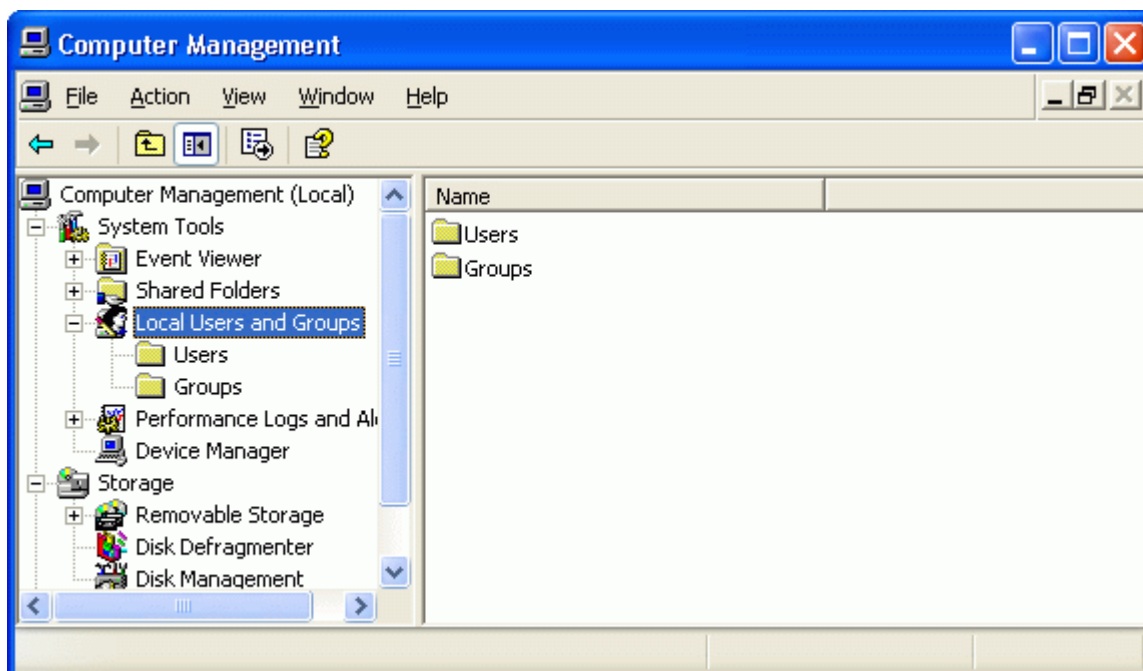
Computer Management

File Action View Window Help

Computer Management (Local)
System Tools
Event Viewer
Shared Folders
Local Users and Groups
Users
Groups
Performance Logs and Al
Device Manager
Storage
Removable Storage
Disk Defragmenter
Disk Management

| Name |
|---|
| Users |
| Groups |